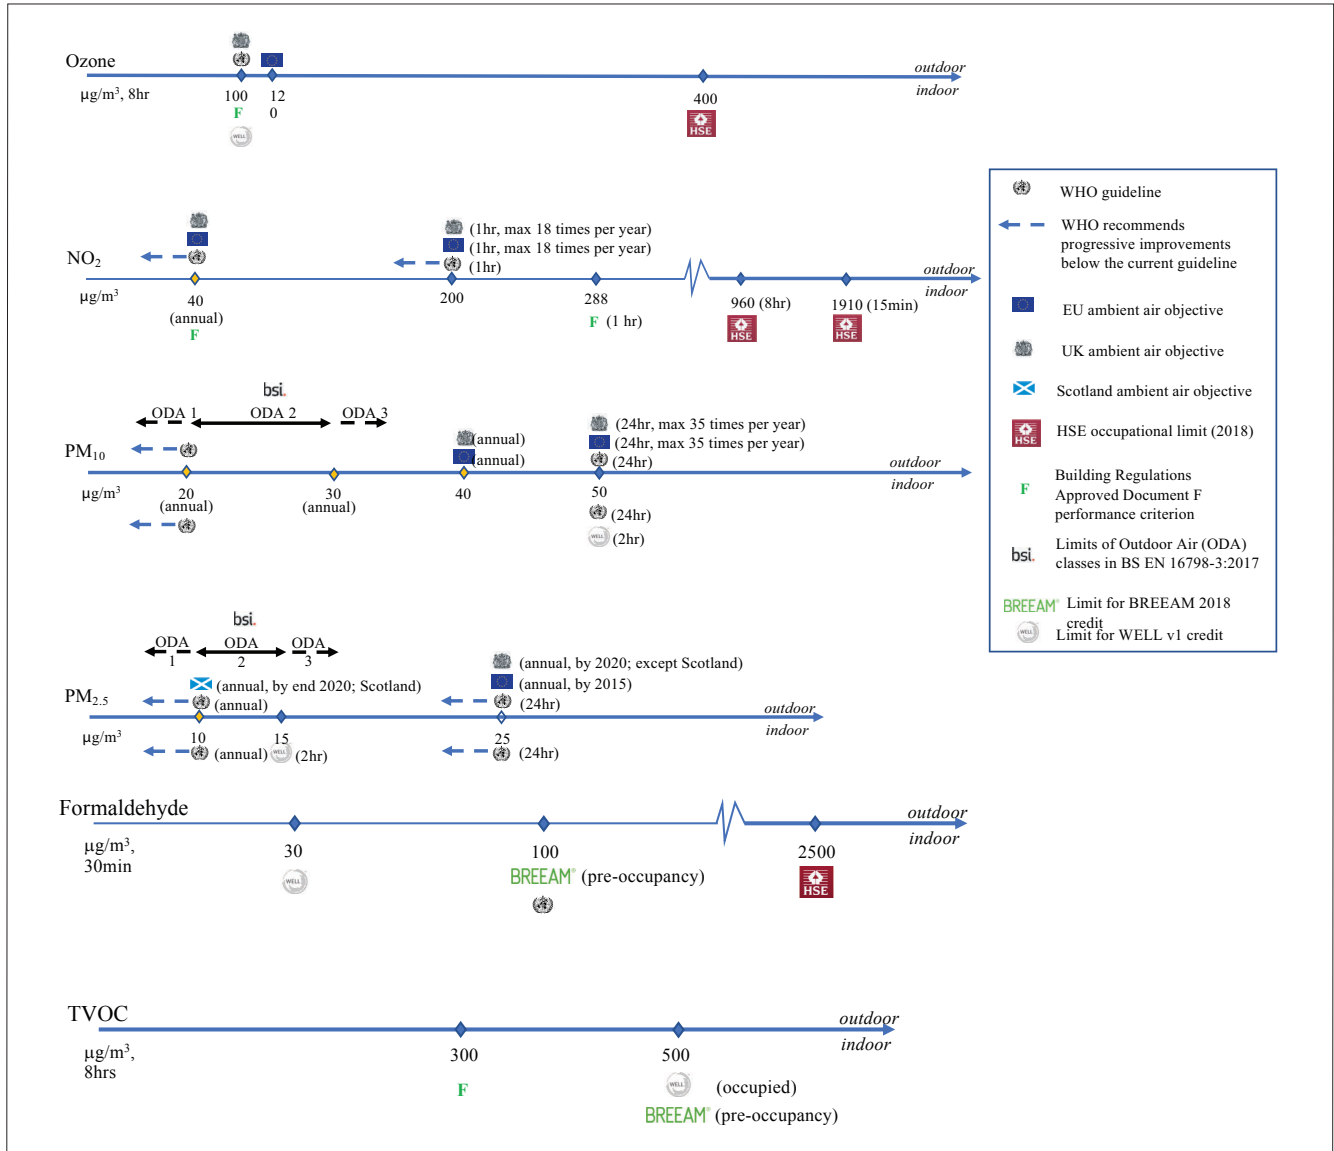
Ozone
μg/m$^3$, 8hr
100
F
120
400
HSE
outdoor
indoor

WHO guideline
WHO recommends progressive improvements below the current guideline
EU ambient air objective
UK ambient air objective
Scotland ambient air objective
HSE HSE occupational limit (2018)
F Building Regulations Approved Document F performance criterion
bsi. Limits of Outdoor Air (ODA) classes in BS EN 16798-3:2017
BREEAM Limit for BREEAM 2018 credit
Limit for WELL v1 credit

NO$_2$
μg/m$^3$
40
(annual)
F
(1hr, max 18 times per year)
(1hr, max 18 times per year)
(1hr)
200
288
F (1 hr)
960 (8hr)
HSE
1910 (15min)
HSE
outdoor
indoor

bsi.
ODA 1
ODA 2
ODA 3
PM$_{10}$
μg/m$^3$
20
(annual)
30
(annual)
(annual)
(annual)
40
(24hr, max 35 times per year)
(24hr, max 35 times per year)
(24hr)
50
(24hr)
(2hr)
outdoor
indoor

bsi.
ODA 1
ODA 2
ODA 3
PM$_{2.5}$
μg/m$^3$
(annual, by end 2020; Scotland)
(annual)
10
(annual)
15
(2hr)
(annual, by 2020; except Scotland)
(annual, by 2015)
(24hr)
25
(24hr)
outdoor
indoor

Formaldehyde
μg/m$^3$, 30min
30
100
BREEAM (pre-occupancy)
2500
HSE
outdoor
indoor

TVOC
μg/m$^3$, 8hrs
300
F
500
(occupied)
BREEAM (pre-occupancy)
outdoor
indoor